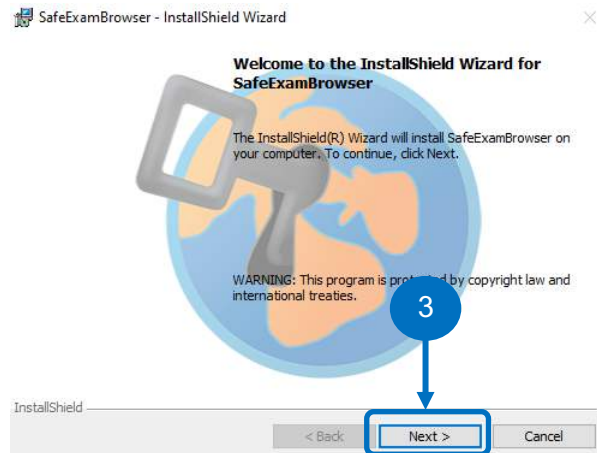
SafeExamBrowser - InstallShield Wizard

Welcome to the InstallShield Wizard for SafeExamBrowser

The InstallShield(R) Wizard will install SafeExamBrowser on your computer. To continue, click Next.

WARNING: This program is prot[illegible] by copyright law and international treaties.

3

InstallShield

< Back

Next >

Cancel